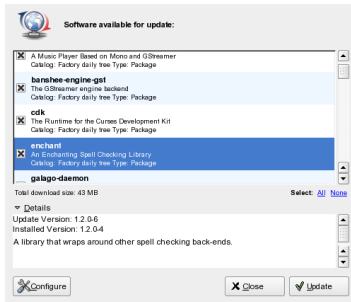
Software available for update:

A Music Player Based on Mono and GStreamer
Catalog: Factory daily tree Type: Package

banshee-engine-gst
The GStreamer engine backend
Catalog: Factory daily tree Type: Package

cdk
The Runtime for the Curses Development Kit
Catalog: Factory daily tree Type: Package

enchant
An Enchanting Spell Checking Library
Catalog: Factory daily tree Type: Package

galago-daemon

Total download size: 43 MB

Select: All None

Details
Update Version: 1.2.0-6
Installed Version: 1.2.0-4
A library that wraps around other spell checking back-ends.

Configure

Close

Update